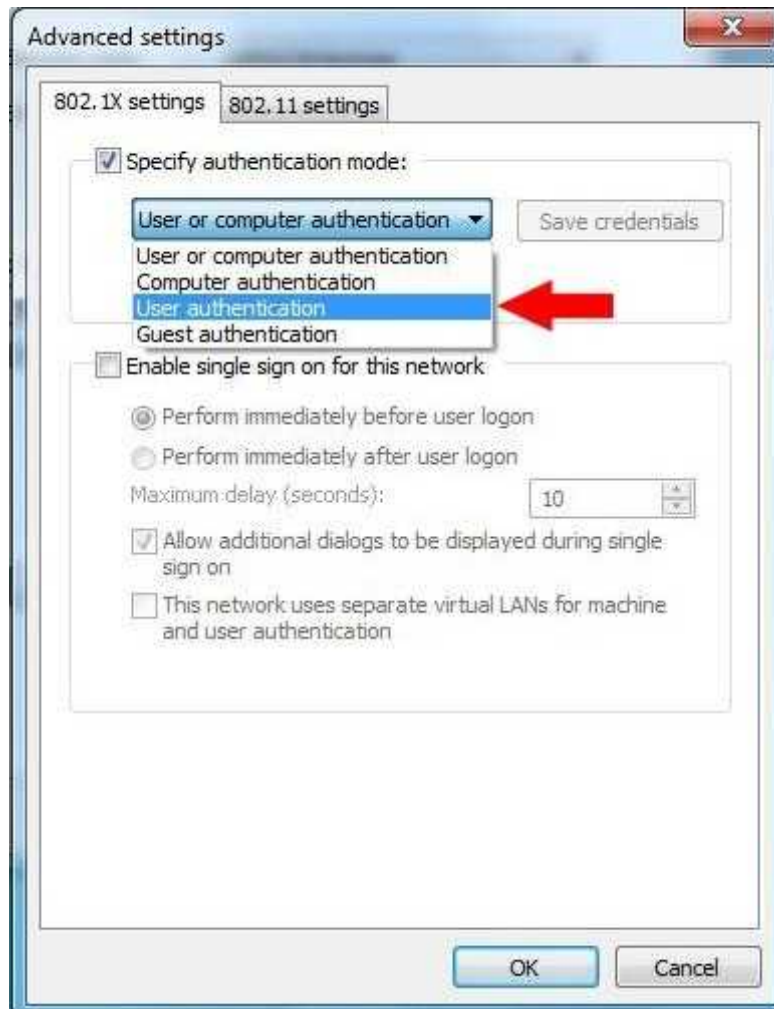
Advanced settings

802.1X settings
802.11 settings

Specify authentication mode:

User or computer authentication
Save credentials

User or computer authentication
Computer authentication
User authentication
Guest authentication

Enable single sign on for this network

Perform immediately before user logon
Perform immediately after user logon
Maximum delay (seconds):
10
Allow additional dialogs to be displayed during single sign on
This network uses separate virtual LANs for machine and user authentication

OK
Cancel